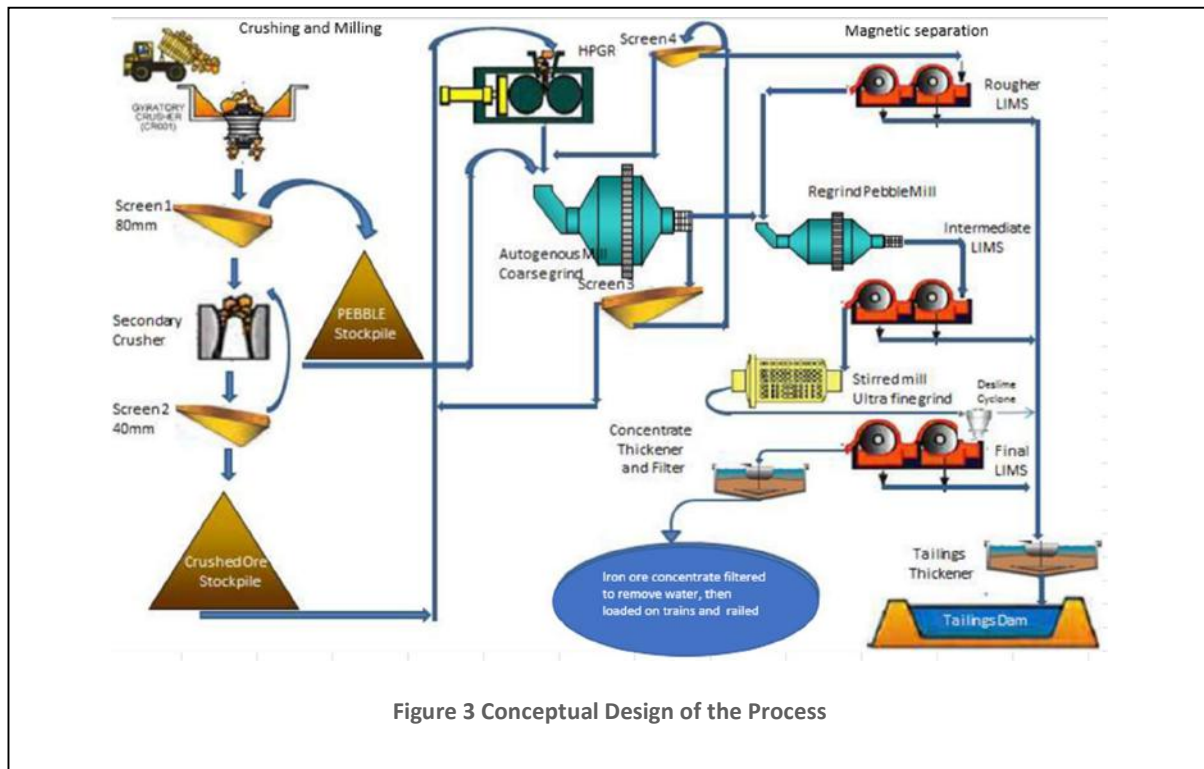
Crushing and Milling

GYRATORY CRUSHER (CR001)

Screen 1 80mm

PEBBLE Stockpile

Secondary Crusher

Screen 2 40mm

Crushed Ore Stockpile

HPGR

Screen 4

Autogenous Mill Coarse grind

Screen 3

Magnetic separation

Rougher LIMS

Regrind Pebble Mill

Intermediate LIMS

Stirred mill Ultra fine grind

Deslime Cyclone

Concentrate Thickener and Filter

Final LIMS

Iron ore concentrate filtered to remove water, then loaded on trains and railed

Tailings Thickener

Tailings Dam

Figure 3 Conceptual Design of the Process